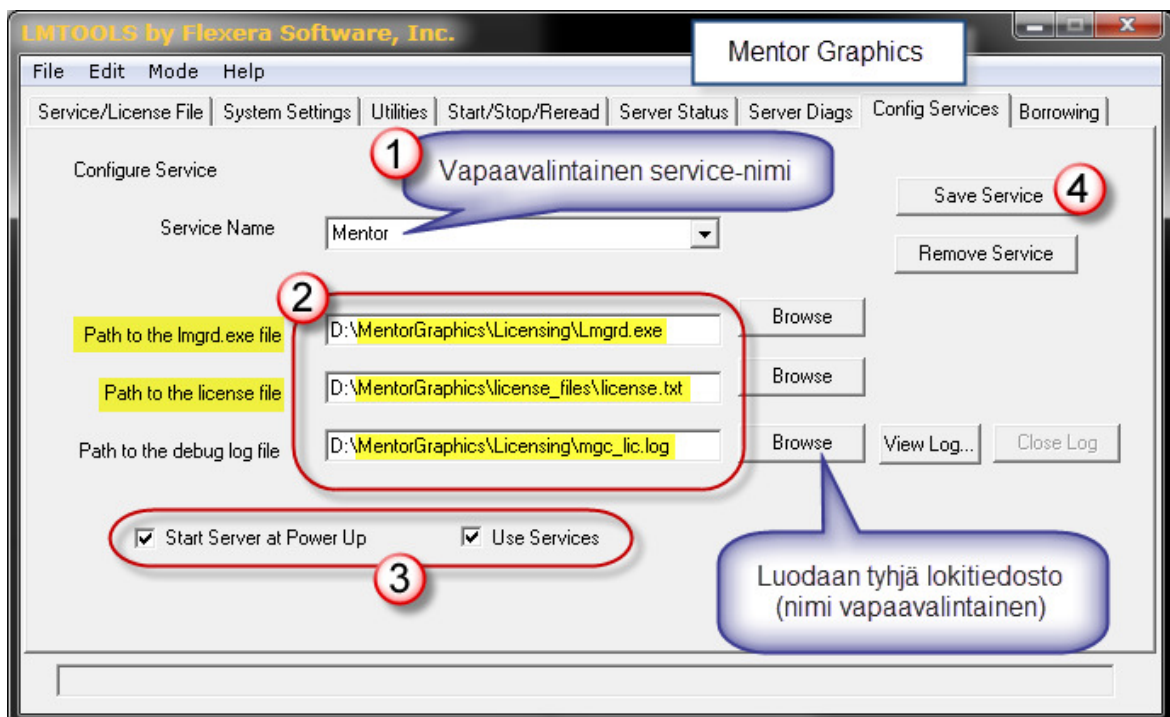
LMTOOLS by Flexera Software, Inc.

Mentor Graphics

File Edit Mode Help

Service/License File | System Settings | Utilities | Start/Stop/Reread | Server Status | Server Diags | Config Services | Borrowing

Configure Service

1 Vapaavalintainen service-nimi

Save Service 4

Service Name Mentor

Remove Service

2

Path to the lmgrd.exe file D:\MentorGraphics\Licensing\Lmgrd.exe Browse

Path to the license file D:\MentorGraphics\license_files\license.txt Browse

Path to the debug log file D:\MentorGraphics\Licensing\mgc_lic.log Browse View Log... Close Log

Start Server at Power Up Use Services

3

Luodaan tyhjä lokitiedosto (nimi vapaavalintainen)